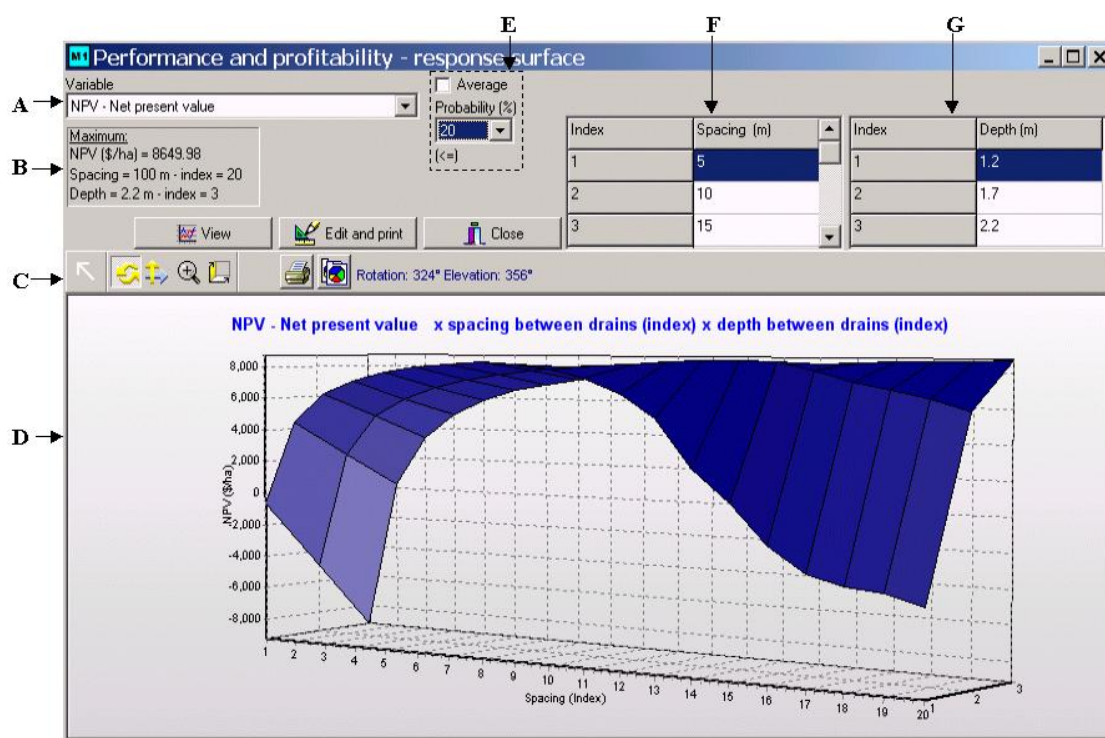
E F G

Performance and profitability - response surface

Variable
A NPV - Net present value

Maximum:
B NPV ($/ha) = 8649.98
Spacing = 100 m - index = 20
Depth = 2.2 m - index = 3

Average
Probability (%)
20
(<=)

| Index | Spacing (m) |
|---|---|
| 1 | 5 |
| 2 | 10 |
| 3 | 15 |

| Index | Depth (m) |
|---|---|
| 1 | 1.2 |
| 2 | 1.7 |
| 3 | 2.2 |

View
Edit and print
Close

C
Rotation: 324° Elevation: 356°

NPV - Net present value x spacing between drains (index) x depth between drains (index)

D
8,000
6,000
4,000
2,000
0
-2,000
-4,000
-6,000
-8,000
NPV ($/ha)

1 2 3 4 5 6 7 8 9 10 11 12 13 14 15 16 17 18 19 20
Spacing (Index)
1 2 3